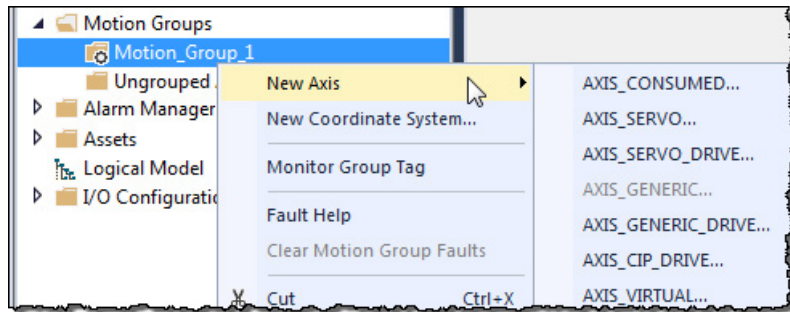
Motion Groups
Motion_Group_1
Ungrouped A
Alarm Manager
Assets
Logical Model
I/O Configuratio

New Axis
New Coordinate System...
Monitor Group Tag
Fault Help
Clear Motion Group Faults
Cut Ctrl+X

AXIS_CONSUMED...
AXIS_SERVO...
AXIS_SERVO_DRIVE...
AXIS_GENERIC...
AXIS_GENERIC_DRIVE...
AXIS_CIP_DRIVE...
AXIS_VIRTUAL...